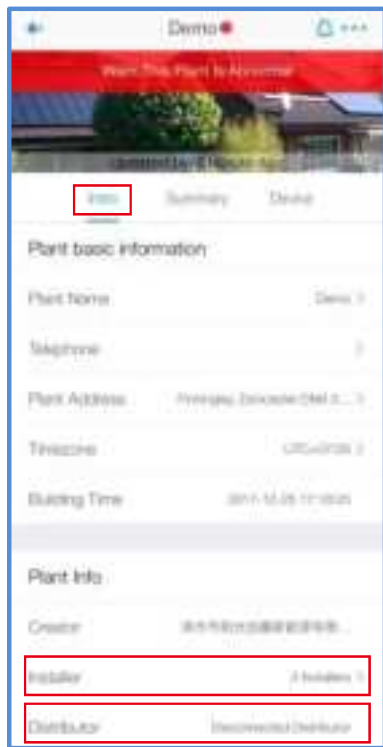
Demo

Warn This Plant Is Abnormal

Updated by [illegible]

Info Summary Device

Plant basic information

Plant Name Demo

Telephone

Plant Address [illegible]

Timezone UTC+08:00

Building Time 2017-12-26 11:18:05

Plant Info

Creator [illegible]

Installer 2 Installers

Distributor Disconnected Distributor